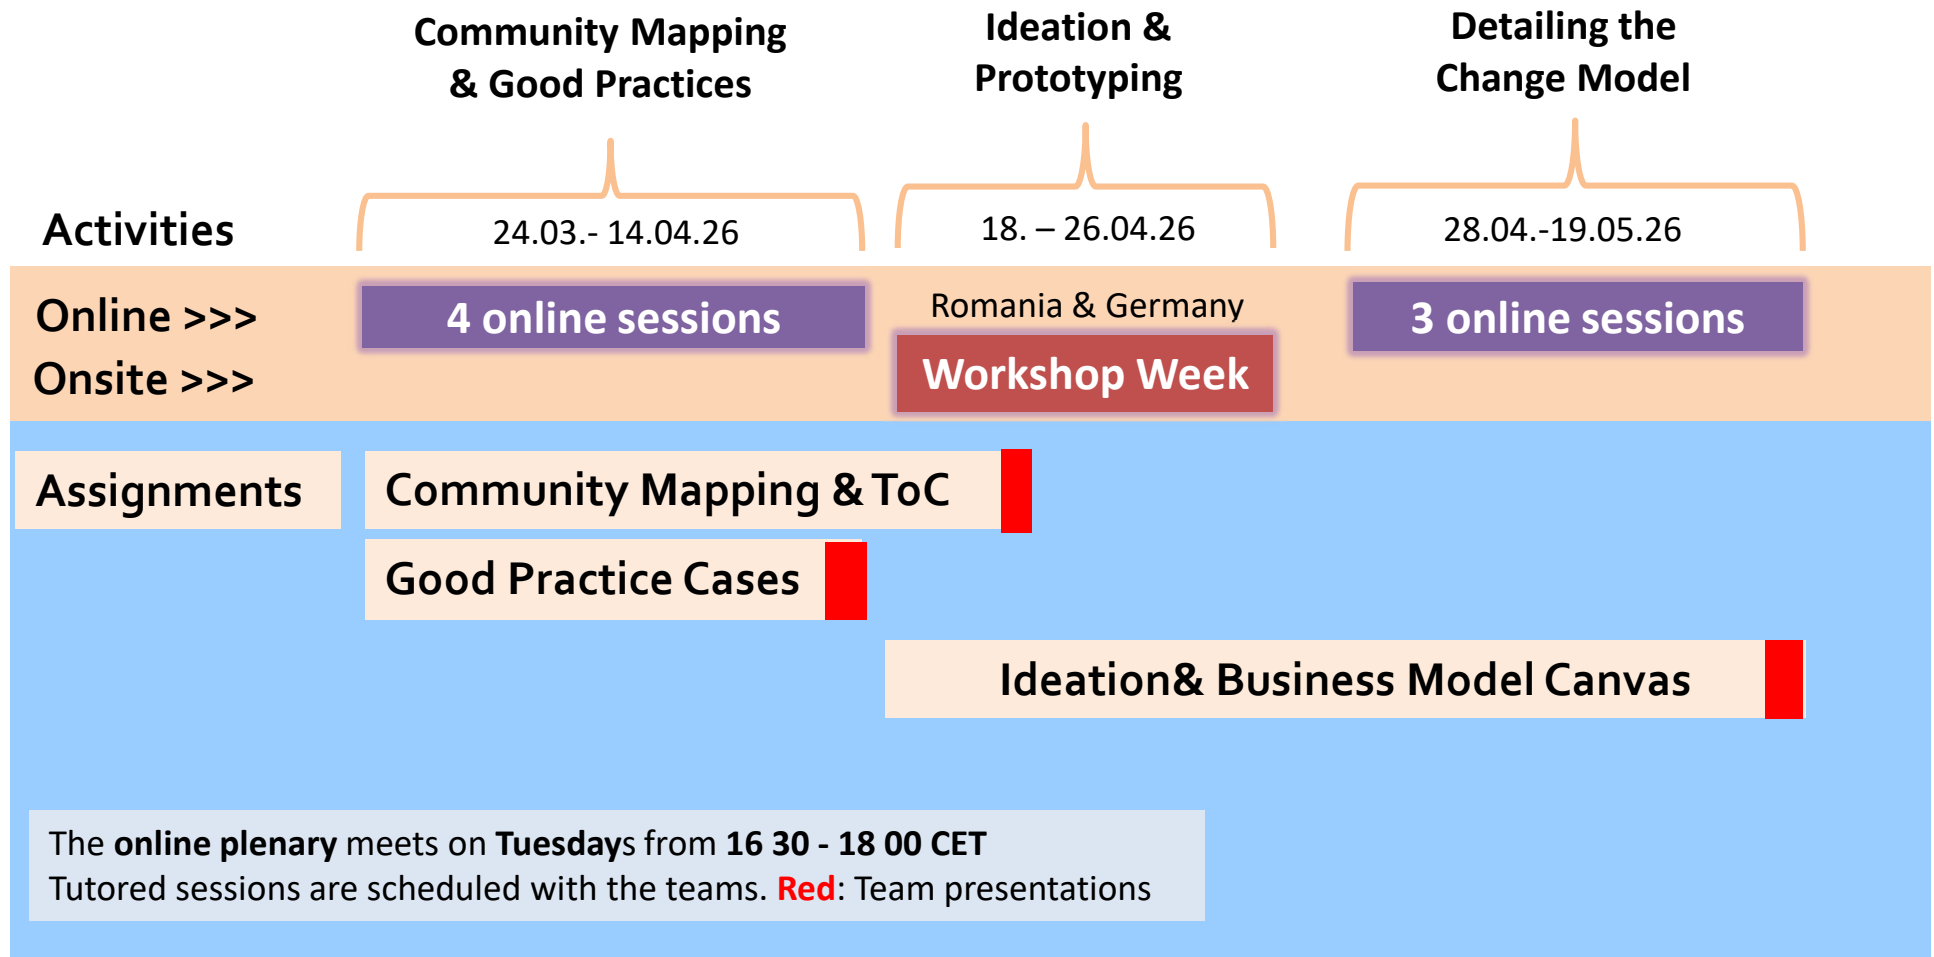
Community Mapping & Good Practices

Ideation & Prototyping

Detailing the Change Model

Activities

24.03.- 14.04.26

18. – 26.04.26

28.04.-19.05.26

Online >>>
Onsite >>>

4 online sessions

Romania & Germany

Workshop Week

3 online sessions

Assignments

Community Mapping & ToC

Good Practice Cases

Ideation& Business Model Canvas

The online plenary meets on Tuesdays from 16 30 - 18 00 CET
Tutored sessions are scheduled with the teams. Red: Team presentations